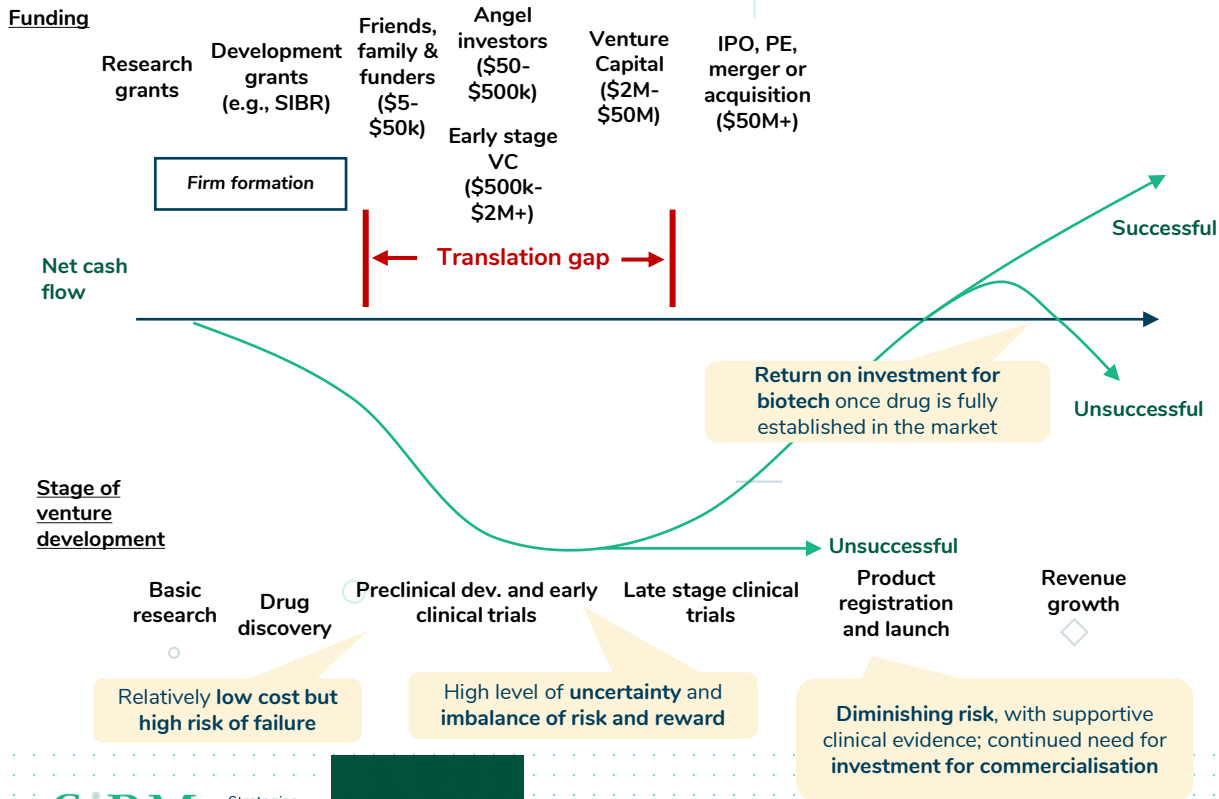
Funding

Research grants

Development grants (e.g., SIBR)

Friends, family & funders ($5-$50k)

Angel investors ($50-$500k)

Early stage VC ($500k-$2M+)

Venture Capital ($2M-$50M)

IPO, PE, merger or acquisition ($50M+)

Firm formation

Translation gap

Net cash flow

Successful

Return on investment for biotech once drug is fully established in the market

Unsuccessful

Stage of venture development

Unsuccessful

Basic research

Drug discovery

Preclinical dev. and early clinical trials

Late stage clinical trials

Product registration and launch

Revenue growth

Relatively low cost but high risk of failure

High level of uncertainty and imbalance of risk and reward

Diminishing risk, with supportive clinical evidence; continued need for investment for commercialisation

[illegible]